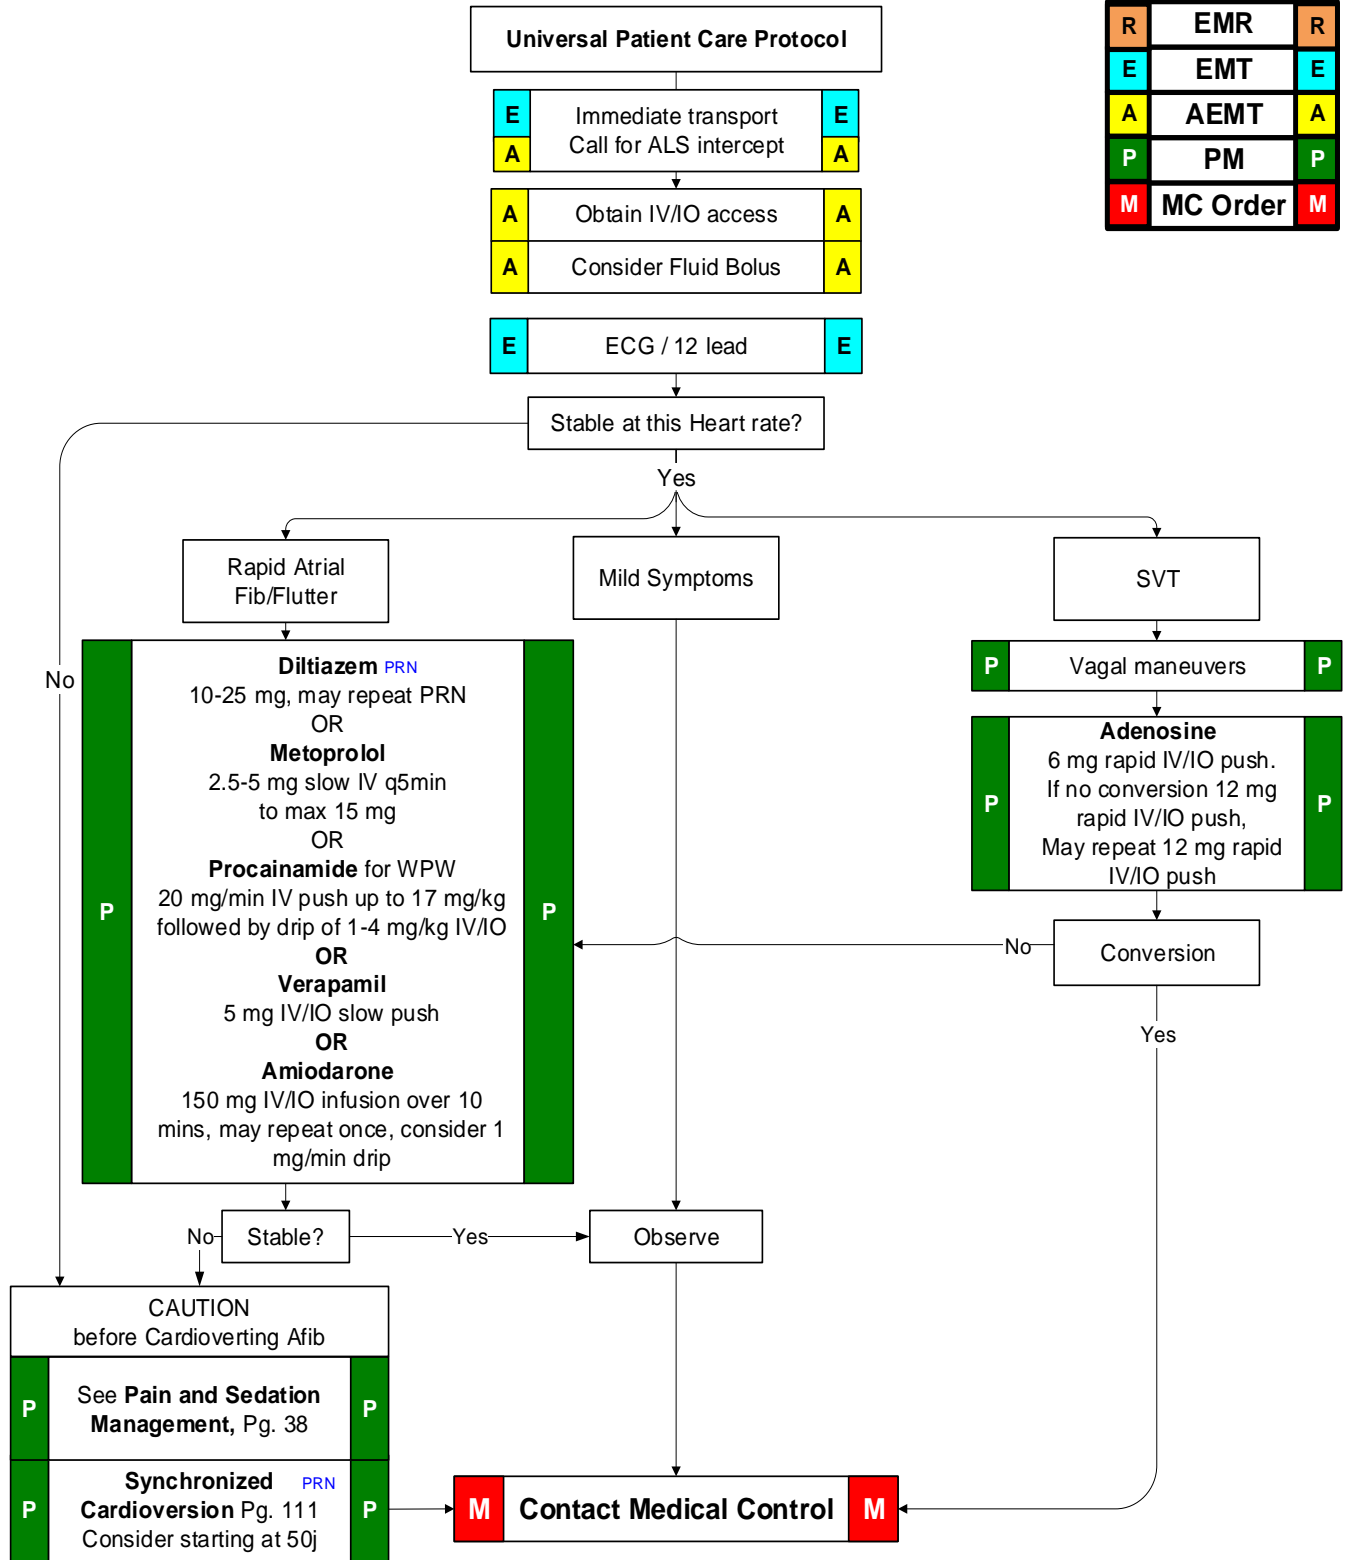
Universal Patient Care Protocol

| R | EMR | R |
|---|---|---|
| E | EMT | E |
| A | AEMT | A |
| P | PM | P |
| M | MC Order | M |

E A Immediate transport Call for ALS intercept E A

A Obtain IV/IO access A

A Consider Fluid Bolus A

E ECG / 12 lead E

Stable at this Heart rate?

Yes

No

Rapid Atrial Fib/Flutter

Mild Symptoms

SVT

P Vagal maneuvers P

P **Adenosine** 6 mg rapid IV/IO push. If no conversion 12 mg rapid IV/IO push, May repeat 12 mg rapid IV/IO push P

No Conversion

Yes

P **Diltiazem** PRN 10-25 mg, may repeat PRN OR **Metoprolol** 2.5-5 mg slow IV q5min to max 15 mg OR **Procainamide** for WPW 20 mg/min IV push up to 17 mg/kg followed by drip of 1-4 mg/kg IV/IO **OR** **Verapamil** 5 mg IV/IO slow push **OR** **Amiodarone** 150 mg IV/IO infusion over 10 mins, may repeat once, consider 1 mg/min drip P

No Stable? Yes Observe

CAUTION before Cardioverting Afib

P See **Pain and Sedation Management,** Pg. 38 P

P **Synchronized** PRN **Cardioversion** Pg. 111 Consider starting at 50j P

M **Contact Medical Control** M